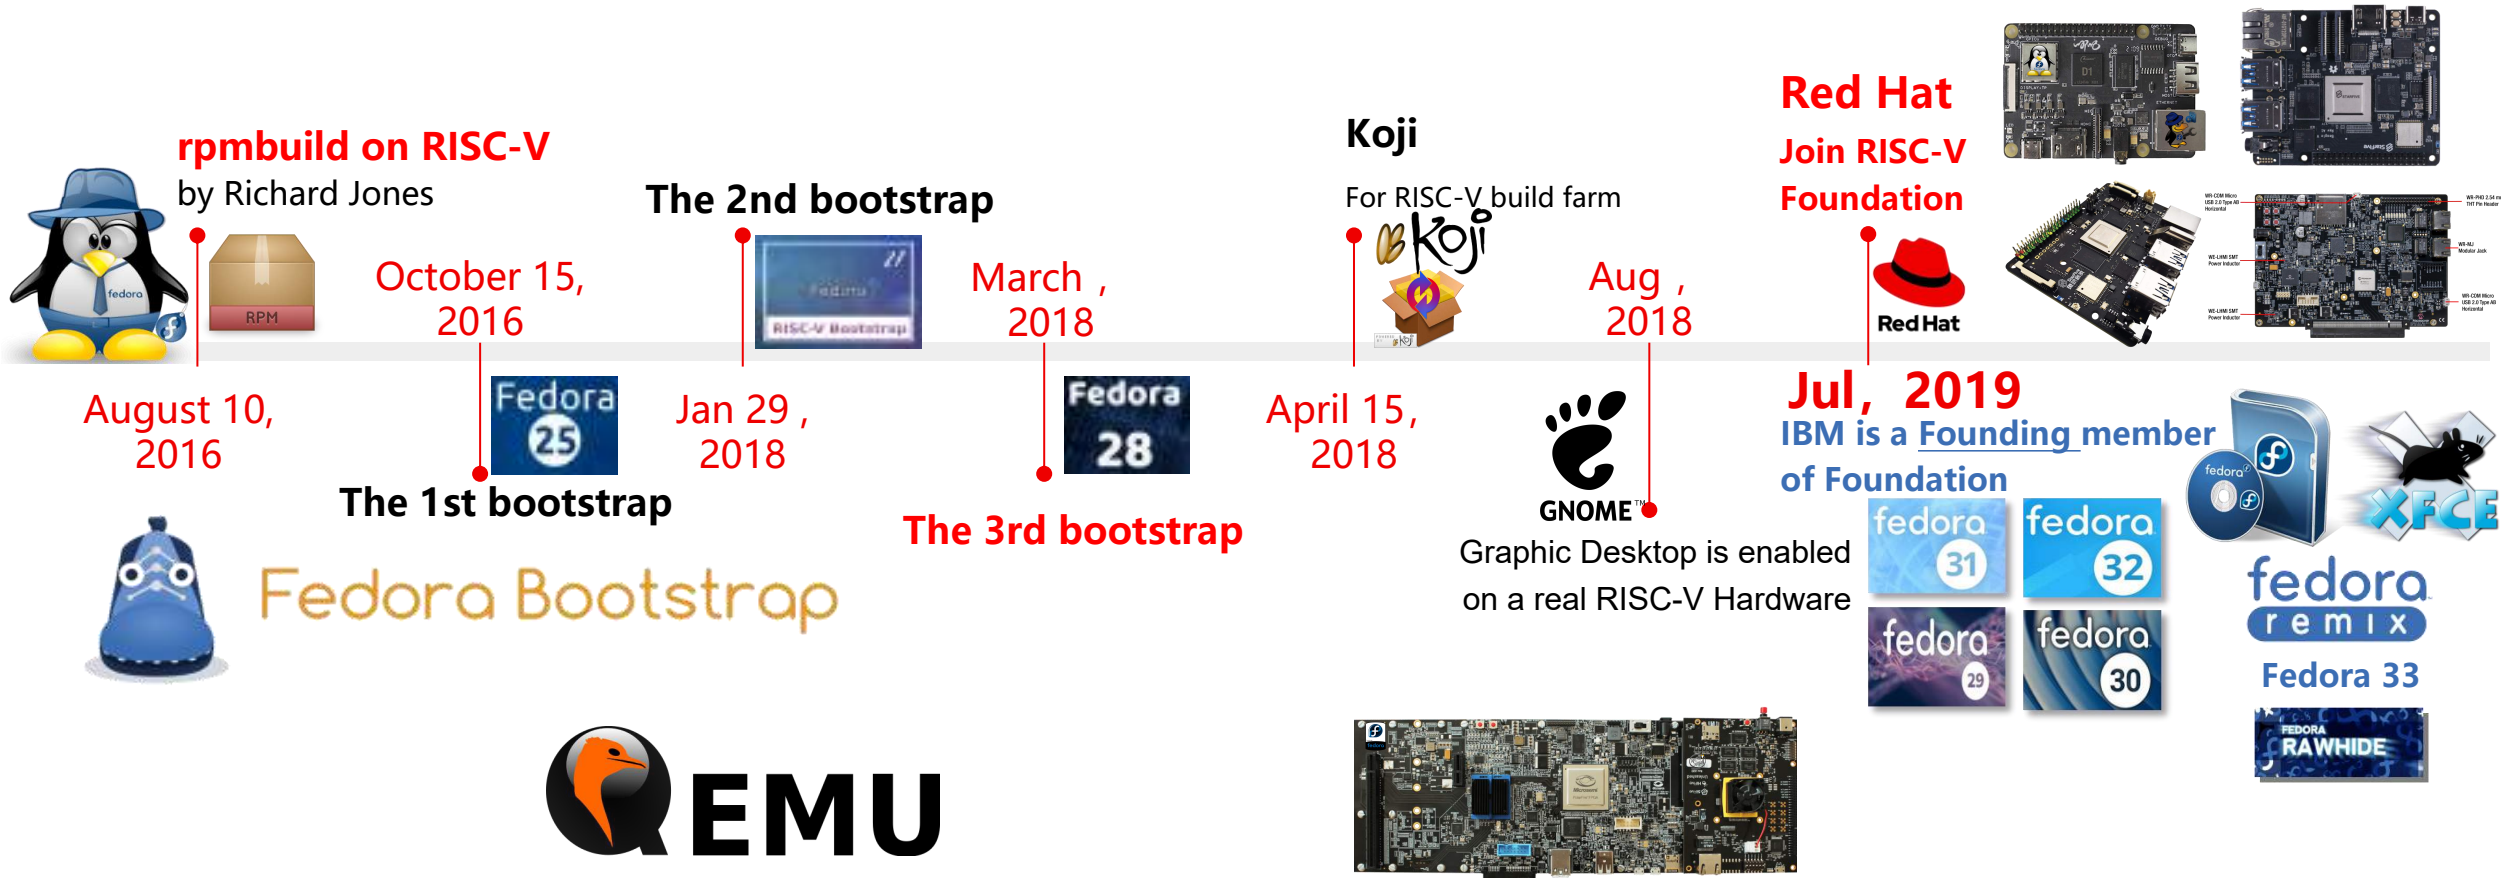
rpmbuild on RISC-V
by Richard Jones

RPM

fedora

August 10, 2016

October 15, 2016

Fedora 25

The 1st bootstrap

Fedora Bootstrap

The 2nd bootstrap

fedora

RISC-V Bootstrap

Jan 29 , 2018

March , 2018

Fedora 28

The 3rd bootstrap

QEMU

Koji

For RISC-V build farm

koji

April 15, 2018

Aug , 2018

GNOME™

Graphic Desktop is enabled on a real RISC-V Hardware

Red Hat

Join RISC-V Foundation

Red Hat

Jul, 2019

IBM is a Founding member of Foundation

fedora 31

fedora 32

fedora 29

fedora 30

fedora

XFCE

fedora remix

Fedora 33

FEDORA RAWHIDE